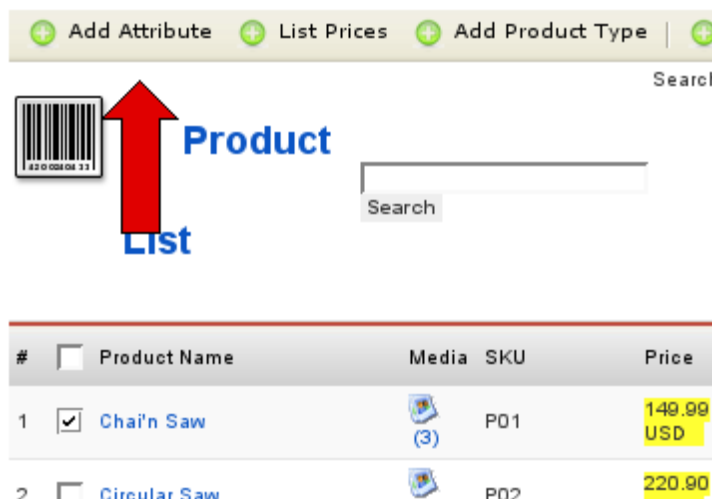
Add Attribute | List Prices | Add Product Type |

Searc

Product List

Search

| # | | Product Name | Media | SKU | Price |
|---|---|---|---|---|---|
| 1 | ☑ | Chai'n Saw | (3) | P01 | 149.99 USD |
| 2 | ☐ | Circular Saw | | P02 | 220.90 |